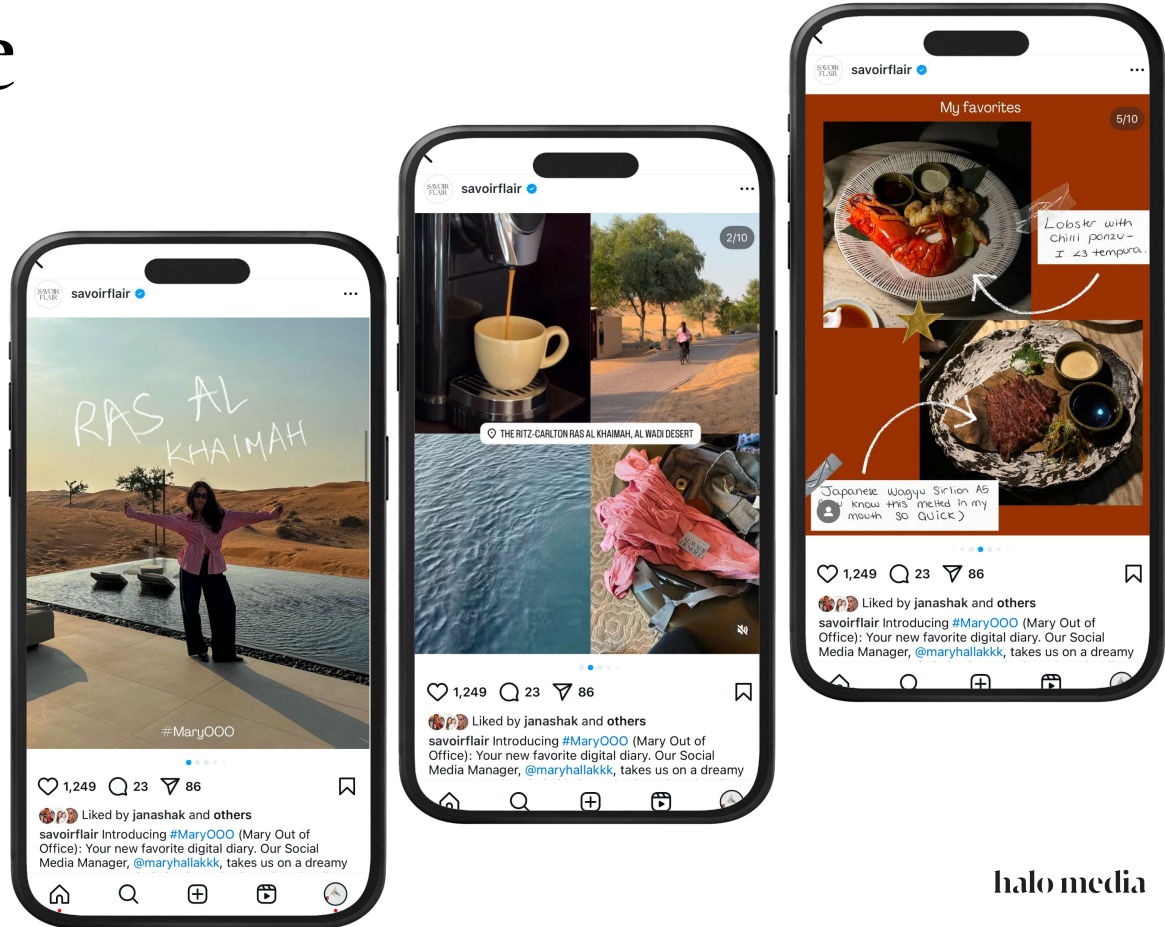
e

SAVOIR FLAIR savoirflair

RAS AL KHAIMAH

#MaryOOO

1,249 23 86

Liked by janashak and others

savoirflair Introducing #MaryOOO (Mary Out of Office): Your new favorite digital diary. Our Social Media Manager, @maryhallakkk, takes us on a dreamy

SAVOIR FLAIR savoirflair

2/10

THE RITZ-CARLTON RAS AL KHAIMAH, AL WADI DESERT

1,249 23 86

Liked by janashak and others

savoirflair Introducing #MaryOOO (Mary Out of Office): Your new favorite digital diary. Our Social Media Manager, @maryhallakkk, takes us on a dreamy

SAVOIR FLAIR savoirflair

My favorites

5/10

Lobster with Chilli ponzu - I <3 tempura.

Japanese Wagyu Sirlion A5 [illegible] know this melted in my mouth so QUICK)

1,249 23 86

Liked by janashak and others

savoirflair Introducing #MaryOOO (Mary Out of Office): Your new favorite digital diary. Our Social Media Manager, @maryhallakkk, takes us on a dreamy

halo media